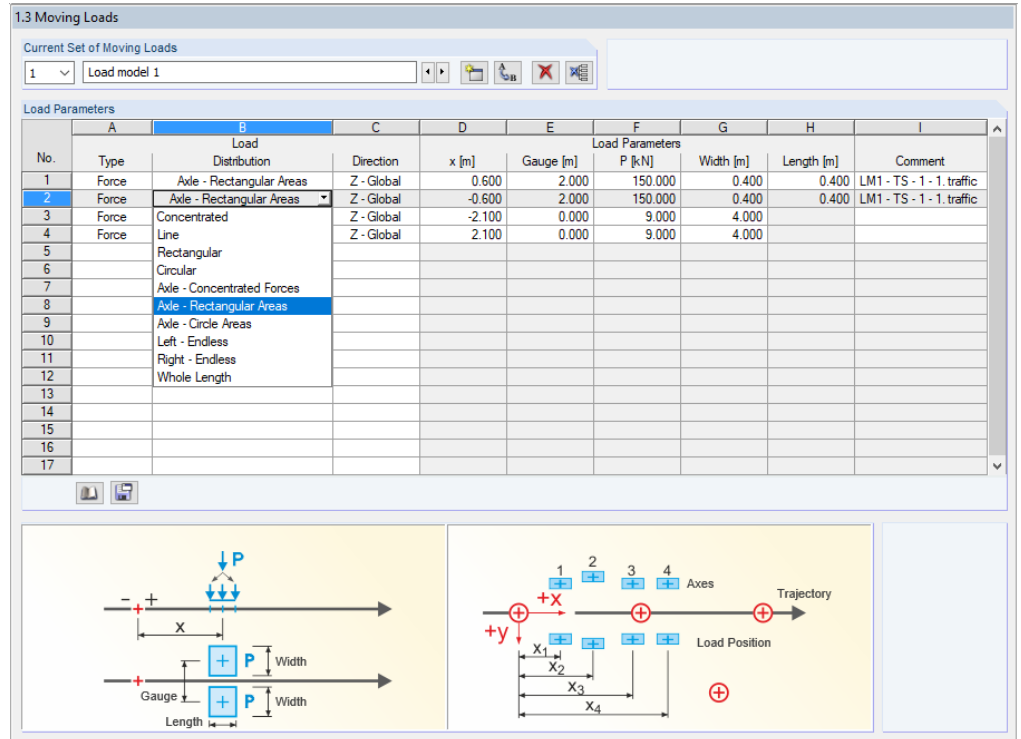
1.3 Moving Loads

Current Set of Moving Loads

1 Load model 1

Load Parameters

| No. | A Type | B Load Distribution | C Direction | D x [m] | E Gauge [m] | F P [kN] | G Width [m] | H Length [m] | I Comment |
|---|---|---|---|---|---|---|---|---|---|
| 1 | Force | Axle - Rectangular Areas | Z - Global | 0.600 | 2.000 | 150.000 | 0.400 | 0.400 | LM1 - TS - 1 - 1. traffic |
| 2 | Force | Axle - Rectangular Areas | Z - Global | -0.600 | 2.000 | 150.000 | 0.400 | 0.400 | LM1 - TS - 1 - 1. traffic |
| 3 | Force | Concentrated | Z - Global | -2.100 | 0.000 | 9.000 | 4.000 | | |
| 4 | Force | Line | Z - Global | 2.100 | 0.000 | 9.000 | 4.000 | | |
| 5 | | Rectangular | | | | | | | |
| 6 | | Circular | | | | | | | |
| 7 | | Axle - Concentrated Forces | | | | | | | |
| 8 | | Axle - Rectangular Areas | | | | | | | |
| 9 | | Axle - Circle Areas | | | | | | | |
| 10 | | Left - Endless | | | | | | | |
| 11 | | Right - Endless | | | | | | | |
| 12 | | Whole Length | | | | | | | |
| 13 | | | | | | | | | |
| 14 | | | | | | | | | |
| 15 | | | | | | | | | |
| 16 | | | | | | | | | |
| 17 | | | | | | | | | |

P
− +
x
P Width
Gauge
P Width
Length

1 2 3 4
Axes
Trajectory
+x
+y
Load Position
$x_1$
$x_2$
$x_3$
$x_4$